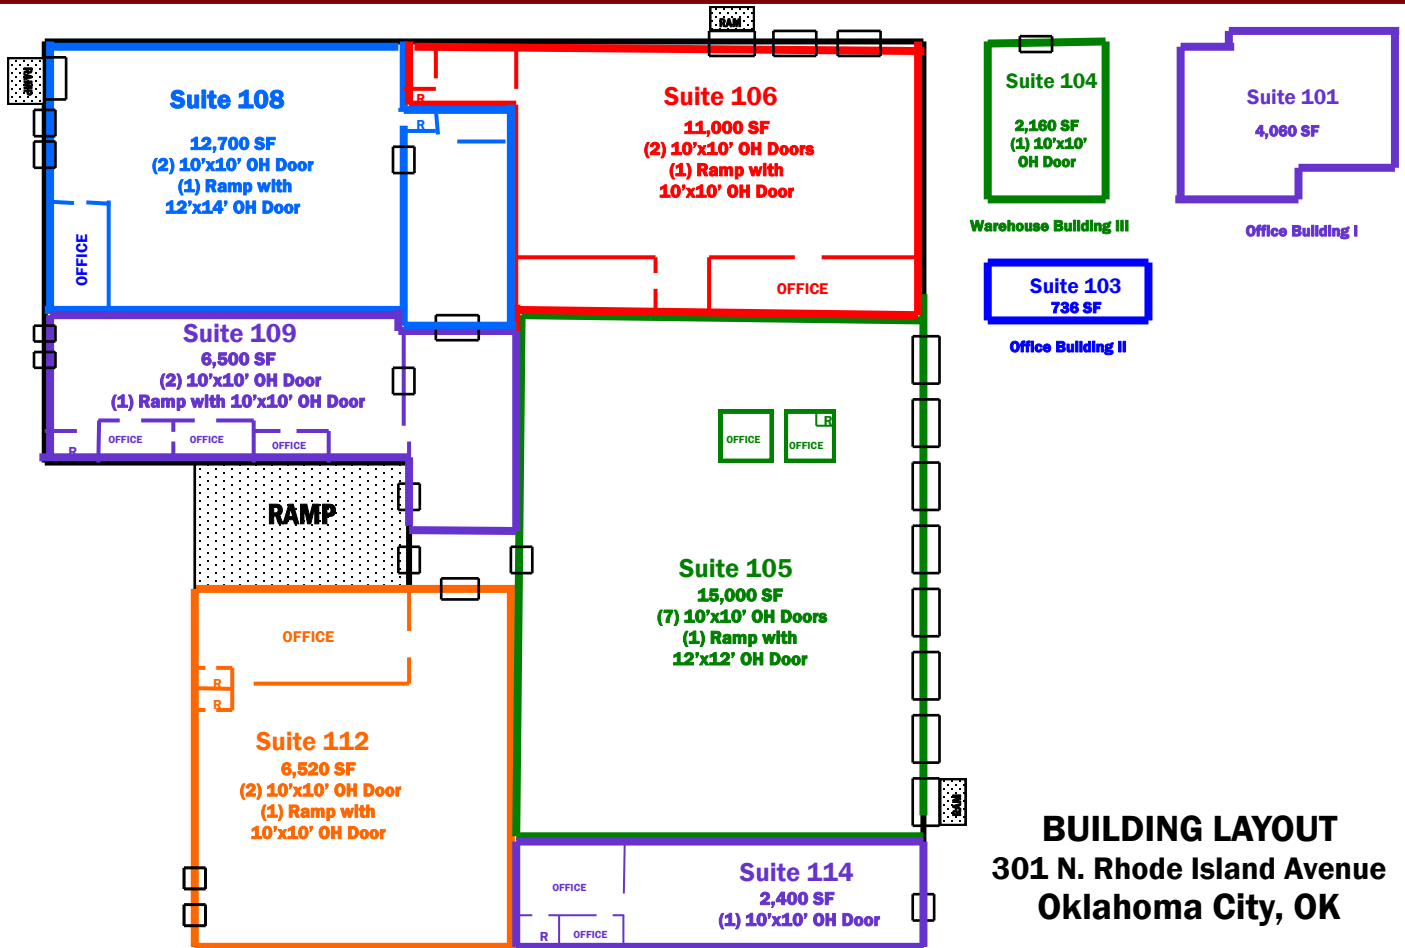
RAMP

RAMP

Suite 108
12,700 SF
(2) 10'x10' OH Door
(1) Ramp with
12'x14' OH Door

OFFICE

R

R

Suite 106
11,000 SF
(2) 10'x10' OH Doors
(1) Ramp with
10'x10' OH Door

OFFICE

Suite 104
2,160 SF
(1) 10'x10'
OH Door

Warehouse Building III

Suite 101
4,060 SF

Office Building I

Suite 103
736 SF

Office Building II

Suite 109
6,500 SF
(2) 10'x10' OH Door
(1) Ramp with 10'x10' OH Door

R

OFFICE

OFFICE

OFFICE

OFFICE

OFFICE

R

RAMP

Suite 105
15,000 SF
(7) 10'x10' OH Doors
(1) Ramp with
12'x12' OH Door

OFFICE

R

R

Suite 112
6,520 SF
(2) 10'x10' OH Door
(1) Ramp with
10'x10' OH Door

RAMP

OFFICE

Suite 114
2,400 SF
(1) 10'x10' OH Door

R

OFFICE

BUILDING LAYOUT
301 N. Rhode Island Avenue
Oklahoma City, OK